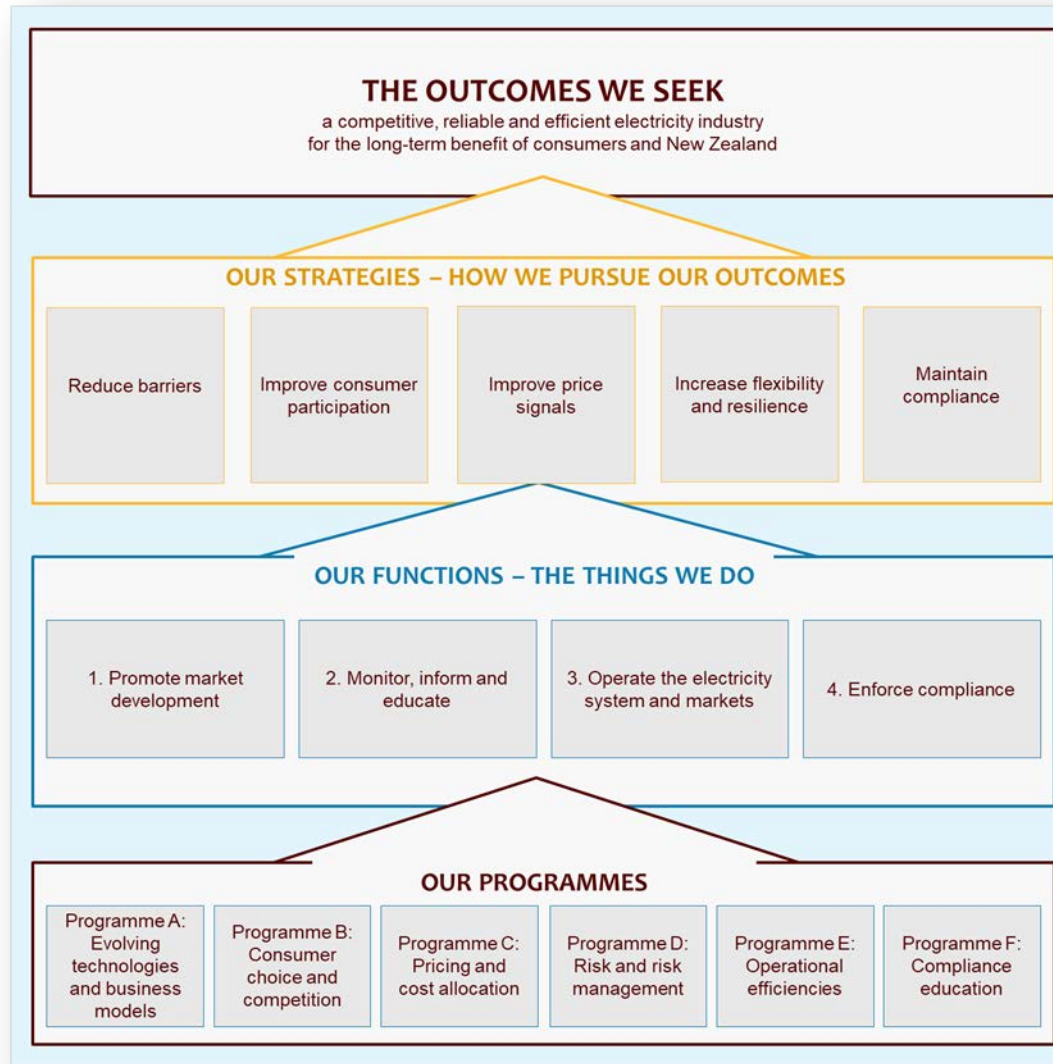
THE OUTCOMES WE SEEK
a competitive, reliable and efficient electricity industry for the long-term benefit of consumers and New Zealand

OUR STRATEGIES – HOW WE PURSUE OUR OUTCOMES

Reduce barriers

Improve consumer participation

Improve price signals

Increase flexibility and resilience

Maintain compliance

OUR FUNCTIONS – THE THINGS WE DO

1. Promote market development

2. Monitor, inform and educate

3. Operate the electricity system and markets

4. Enforce compliance

OUR PROGRAMMES

Programme A: Evolving technologies and business models

Programme B: Consumer choice and competition

Programme C: Pricing and cost allocation

Programme D: Risk and risk management

Programme E: Operational efficiencies

Programme F: Compliance education